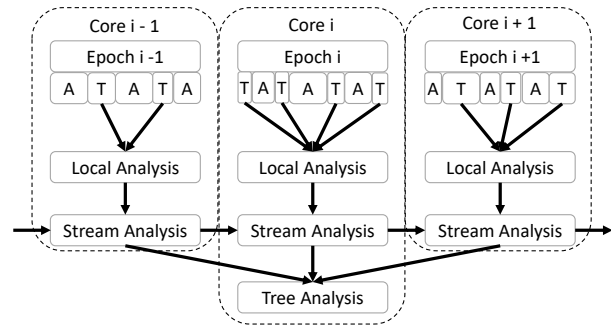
Core i - 1
Epoch i -1
A T A T A
Local Analysis
Stream Analysis

Core i
Epoch i
T A T A T A T
Local Analysis
Stream Analysis
Tree Analysis

Core i + 1
Epoch i +1
A T A T A T
Local Analysis
Stream Analysis